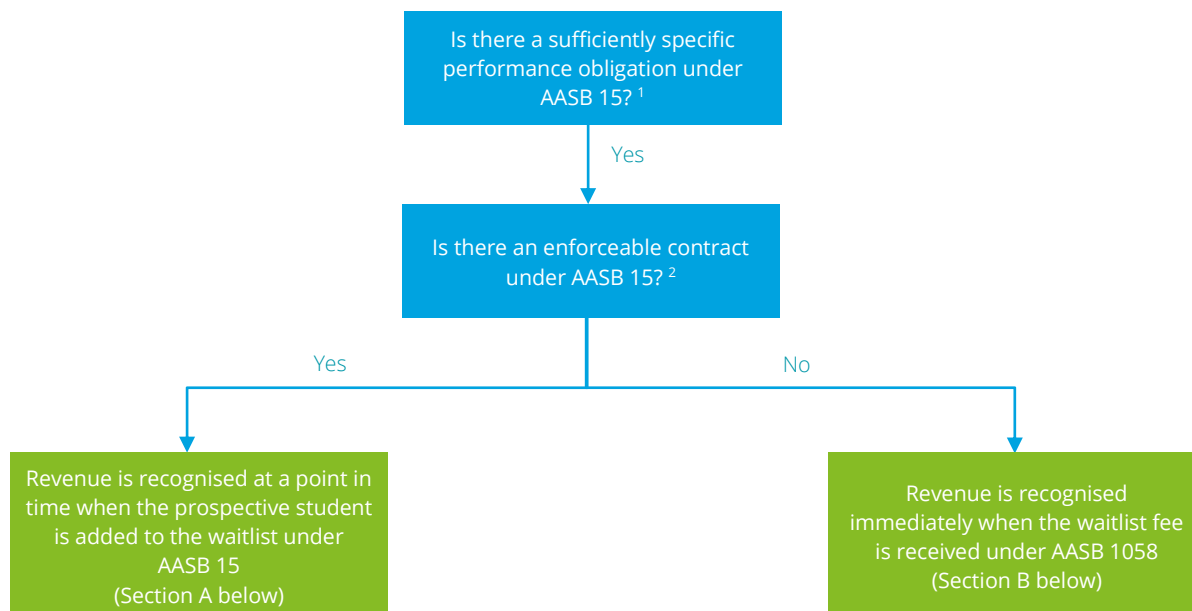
Is there a sufficiently specific performance obligation under AASB 15? $^{1}$

Yes

Is there an enforceable contract under AASB 15? $^{2}$

Yes

No

Revenue is recognised at a point in time when the prospective student is added to the waitlist under AASB 15
(Section A below)

Revenue is recognised immediately when the waitlist fee is received under AASB 1058
(Section B below)